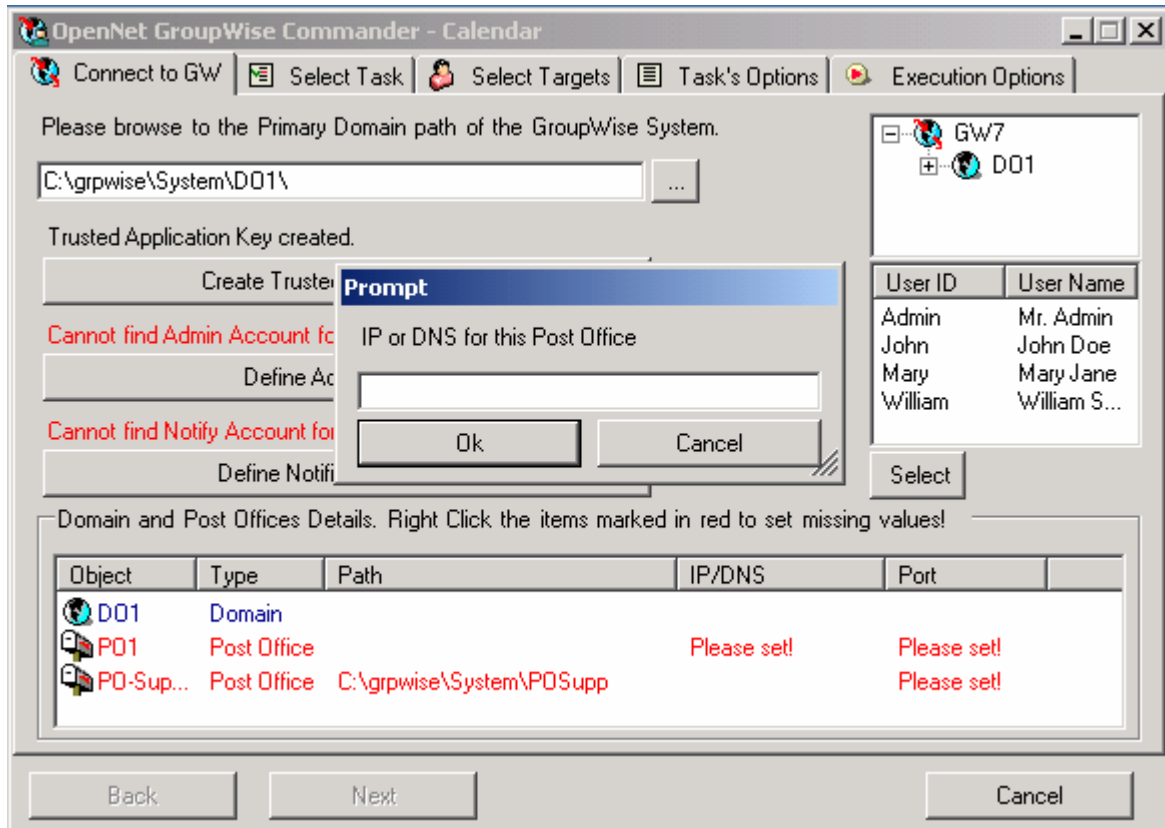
OpenNet GroupWise Commander - Calendar

Connect to GW | Select Task | Select Targets | Task's Options | Execution Options

Please browse to the Primary Domain path of the GroupWise System.

C:\grpwise\System\DO1\

...

Trusted Application Key created.

Create Truste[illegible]

Cannot find Admin Account fo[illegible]

Define Ad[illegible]

Cannot find Notify Account fo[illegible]

Define Notif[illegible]

Prompt

IP or DNS for this Post Office

Ok

Cancel

GW7
DO1

| User ID | User Name |
|---|---|
| Admin | Mr. Admin |
| John | John Doe |
| Mary | Mary Jane |
| William | William S... |

Select

Domain and Post Offices Details. Right Click the items marked in red to set missing values!

| Object | Type | Path | IP/DNS | Port |
|---|---|---|---|---|
| DO1 | Domain | | | |
| PO1 | Post Office | | Please set! | Please set! |
| PO-Sup... | Post Office | C:\grpwise\System\POSupp | | Please set! |

Back

Next

Cancel